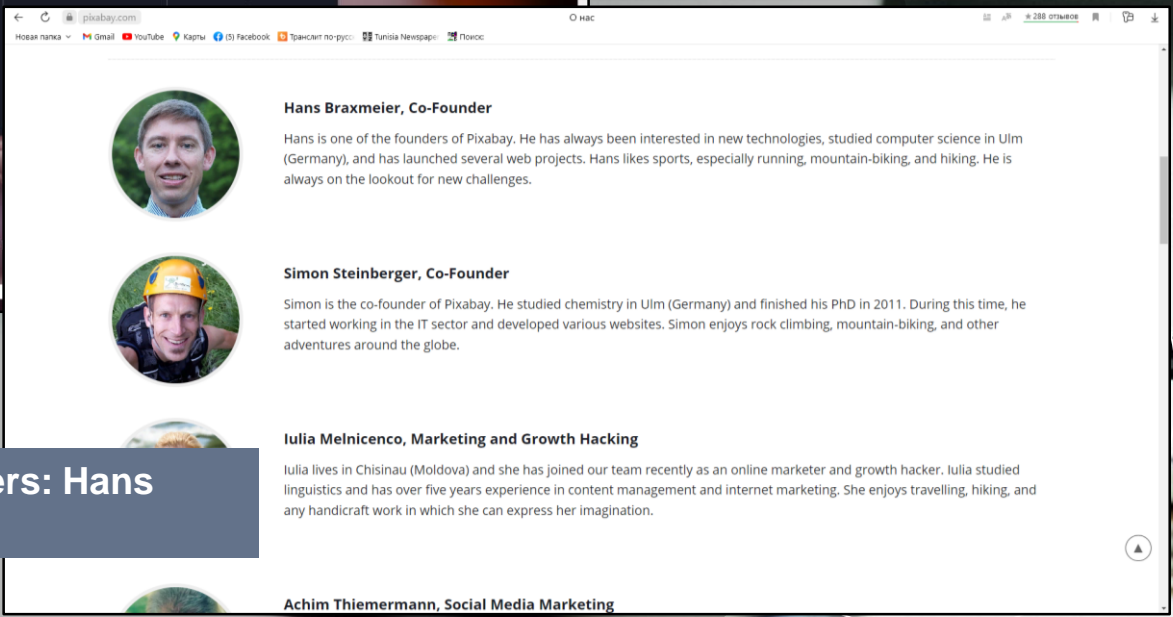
pixabay.com
О нас
★ 288 отзывов
Новая папка Gmail YouTube Карты (5) Facebook Транслит по-русс Tunisia Newspaper Поиск

Hans Braxmeier, Co-Founder

Hans is one of the founders of Pixabay. He has always been interested in new technologies, studied computer science in Ulm (Germany), and has launched several web projects. Hans likes sports, especially running, mountain-biking, and hiking. He is always on the lookout for new challenges.

Simon Steinberger, Co-Founder

Simon is the co-founder of Pixabay. He studied chemistry in Ulm (Germany) and finished his PhD in 2011. During this time, he started working in the IT sector and developed various websites. Simon enjoys rock climbing, mountain-biking, and other adventures around the globe.

Iulia Melnicenco, Marketing and Growth Hacking

Iulia lives in Chisinau (Moldova) and she has joined our team recently as an online marketer and growth hacker. Iulia studied linguistics and has over five years experience in content management and internet marketing. She enjoys travelling, hiking, and any handicraft work in which she can express her imagination.

ers: Hans

Achim Thiemermann, Social Media Marketing